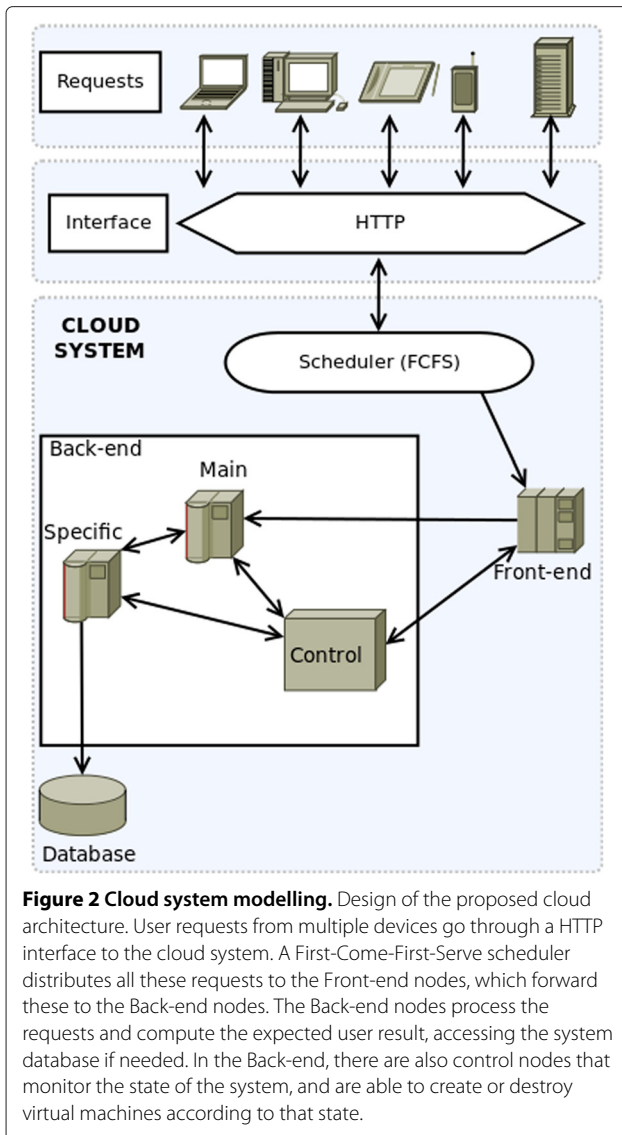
Requests

Interface

HTTP

CLOUD SYSTEM

Scheduler (FCFS)

Back-end

Main

Specific

Front-end

Control

Database

**Figure 2 Cloud system modelling.** Design of the proposed cloud architecture. User requests from multiple devices go through a HTTP interface to the cloud system. A First-Come-First-Serve scheduler distributes all these requests to the Front-end nodes, which forward these to the Back-end nodes. The Back-end nodes process the requests and compute the expected user result, accessing the system database if needed. In the Back-end, there are also control nodes that monitor the state of the system, and are able to create or destroy virtual machines according to that state.